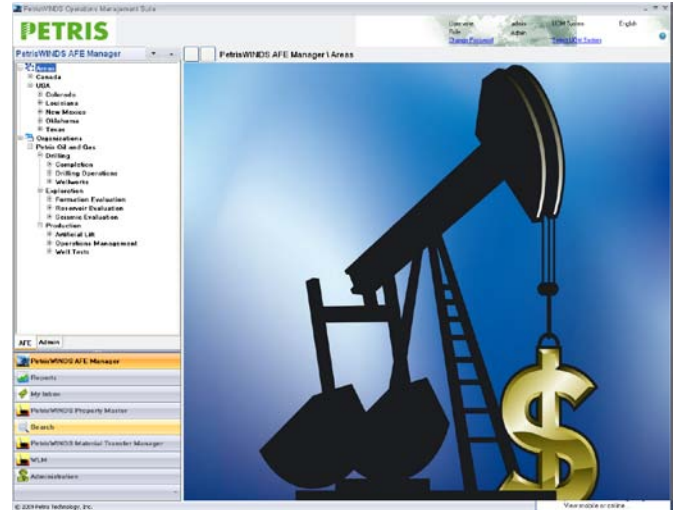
PetrisWINDS Operations Management Suite

PETRIS

Username admin UOM System English
Role admin
Change Password Select UOM System

PetrisWINDS AFE Manager

PetrisWINDS AFE Manager \ Areas

Areas
Canada
USA
Colorado
Louisiana
New Mexico
Oklahoma
Texas
Organizations
Petris Oil and Gas
Drilling
Completion
Drilling Operations
Wellworks
Exploration
Formation Evaluation
Reservoir Evaluation
Seismic Evaluation
Production
Artificial Lift
Operations Management
Well Tests

AFE Admin

PetrisWINDS AFE Manager
Reports
My Inbox
PetrisWINDS Property Master
Search
PetrisWINDS Material Transfer Manager
WLM
Administration

© 2009 Petris Technology, Inc.

View mobile or online